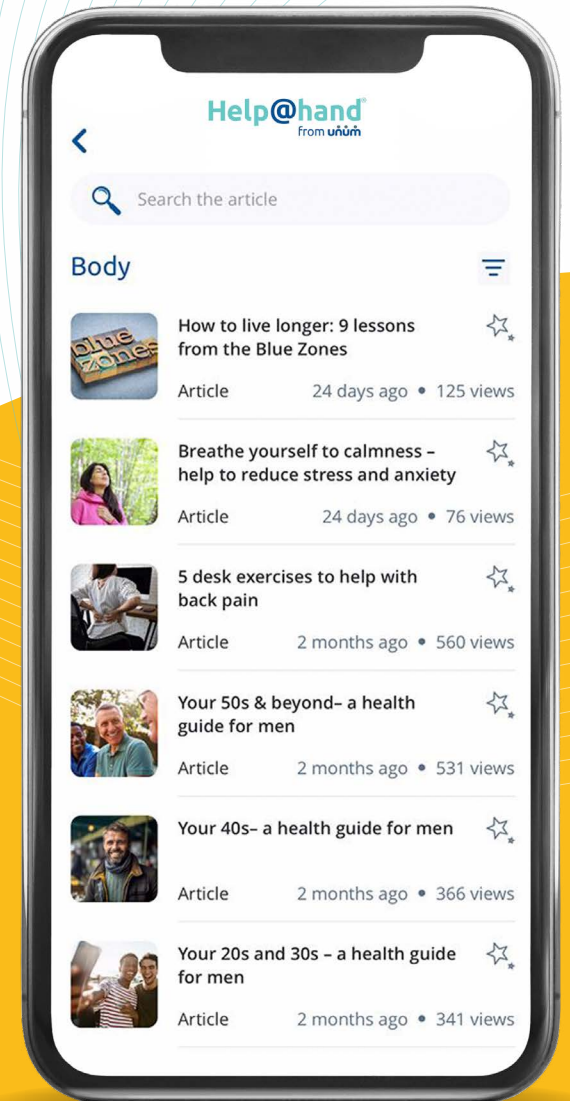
Help@hand®
from unum

Search the article

Body

blue zones

How to live longer: 9 lessons from the Blue Zones
Article 24 days ago • 125 views

Breathe yourself to calmness – help to reduce stress and anxiety
Article 24 days ago • 76 views

5 desk exercises to help with back pain
Article 2 months ago • 560 views

Your 50s & beyond– a health guide for men
Article 2 months ago • 531 views

Your 40s– a health guide for men
Article 2 months ago • 366 views

Your 20s and 30s – a health guide for men
Article 2 months ago • 341 views